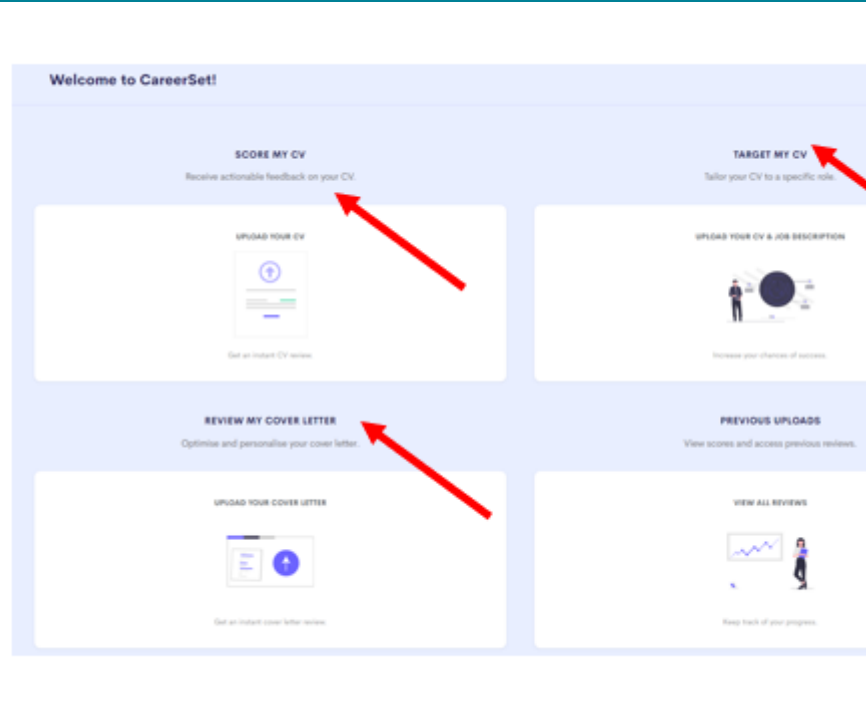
Welcome to CareerSet!

SCORE MY CV

Receive actionable feedback on your CV.

UPLOAD YOUR CV

Get an instant CV review.

TARGET MY CV

Tailor your CV to a specific role.

UPLOAD YOUR CV & JOB DESCRIPTION

Increase your chances of success.

REVIEW MY COVER LETTER

Optimise and personalise your cover letter.

UPLOAD YOUR COVER LETTER

Get an instant cover letter review.

PREVIOUS UPLOADS

View scores and access previous reviews.

VIEW ALL REVIEWS

Keep track of your progress.